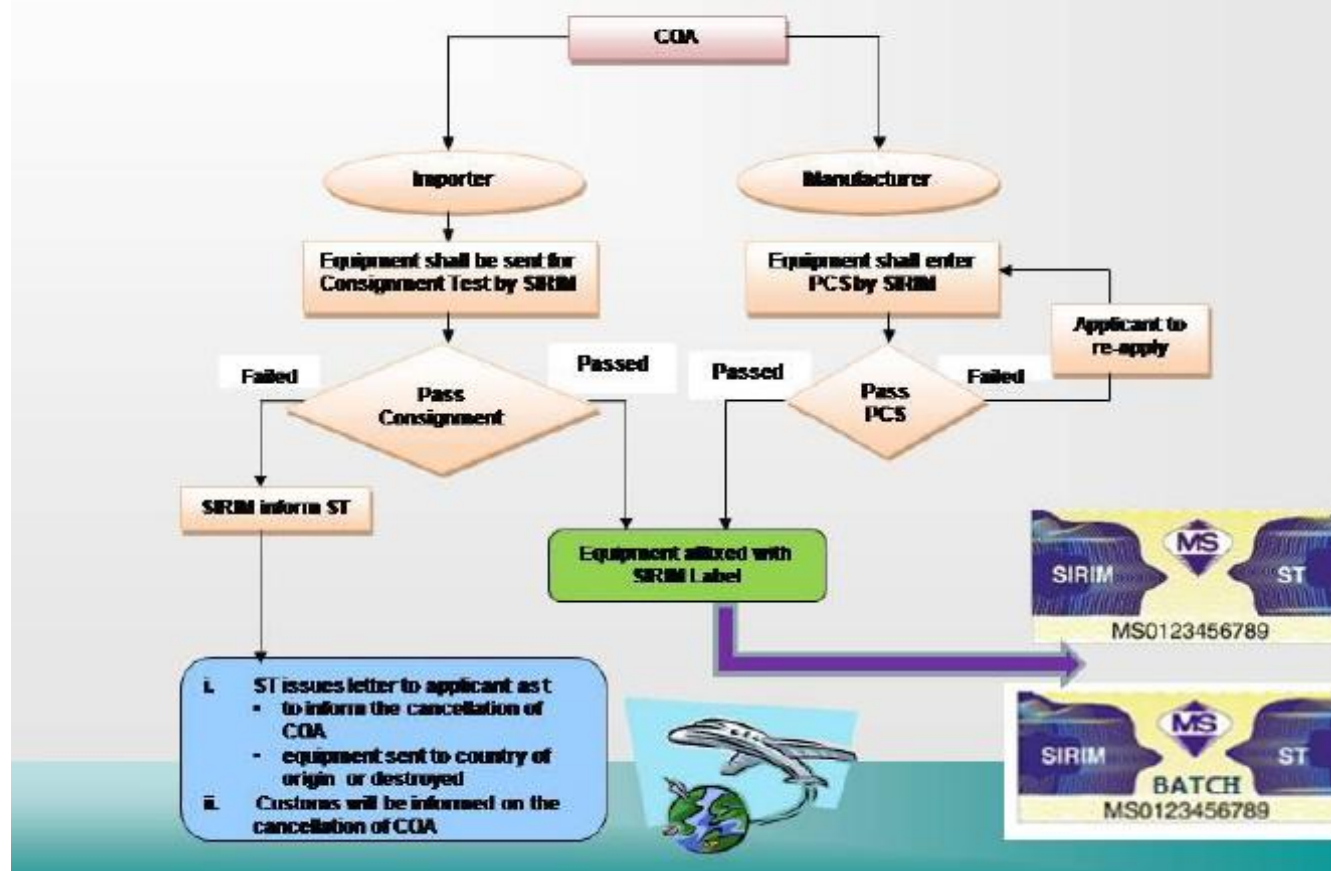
COA

Importer

Manufacturer

Equipment shall be sent for Consignment Test by SIRIM

Equipment shall enter PCS by SIRIM

Applicant to re-apply

Failed

Pass Consignment

Passed

Passed

Pass PCS

Failed

SIRIM inform ST

Equipment affixed with SIRIM Label

MS
SIRIM
ST
MS0123456789

i. ST issues letter to applicant as t
- to inform the cancellation of COA
- equipment sent to country of origin or destroyed
ii. Customs will be informed on the cancellation of COA

MS
SIRIM
ST
BATCH
MS0123456789